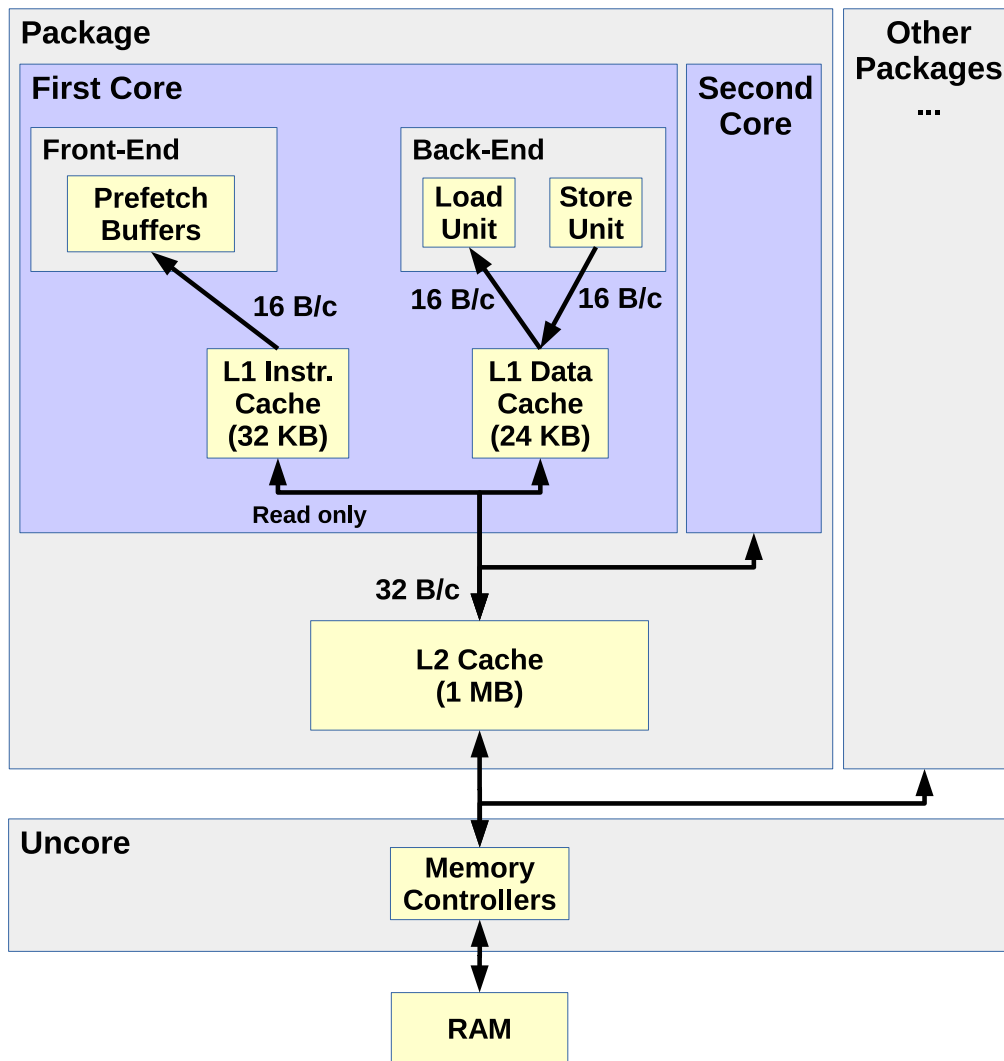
Package

First Core

Front-End

Prefetch Buffers

Back-End

Load Unit

Store Unit

16 B/c

16 B/c

16 B/c

L1 Instr. Cache (32 KB)

L1 Data Cache (24 KB)

Read only

Second Core

Other Packages
...

32 B/c

L2 Cache (1 MB)

Uncore

Memory Controllers

RAM